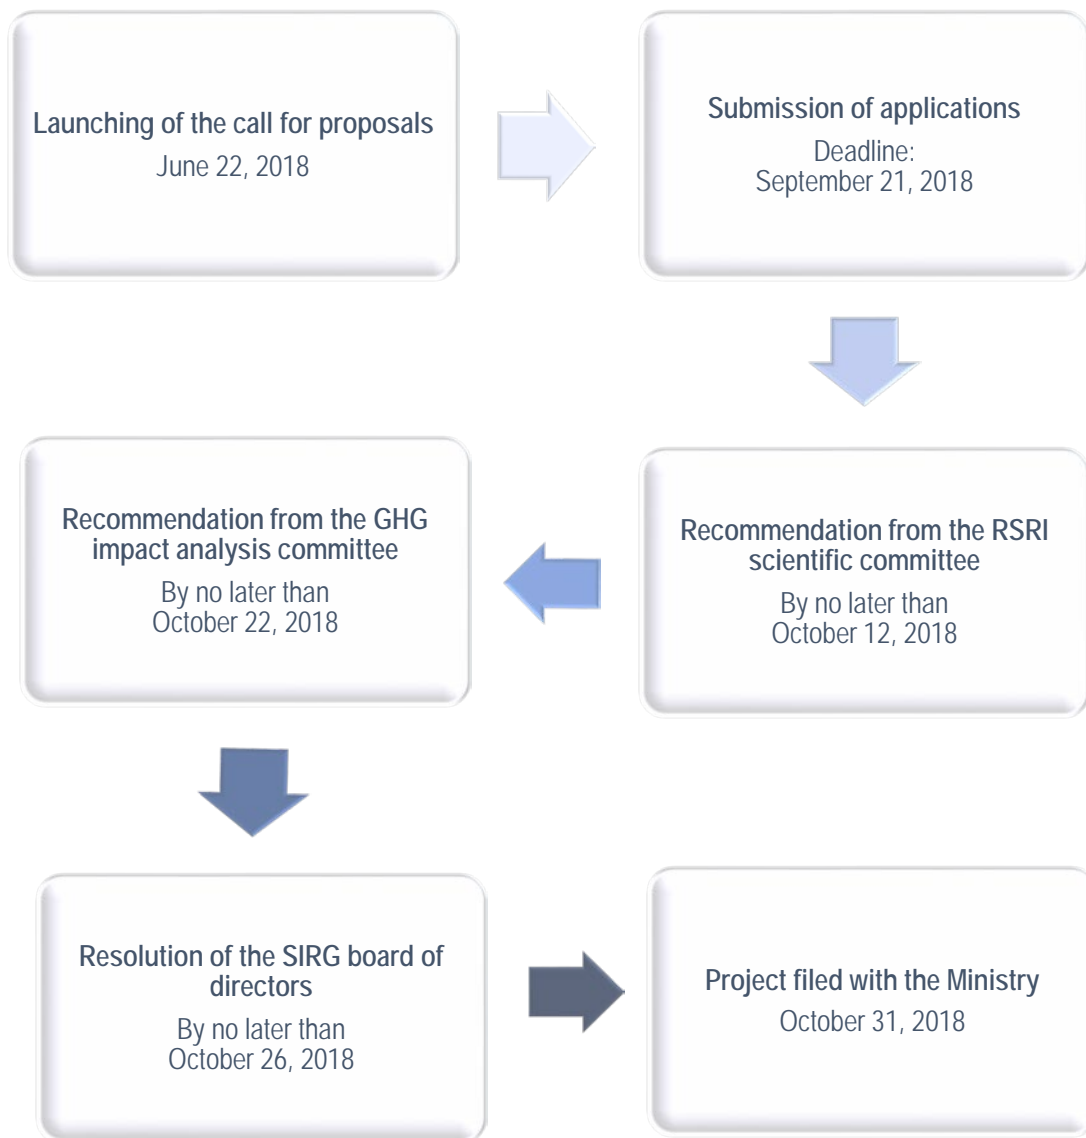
Launching of the call for proposals
June 22, 2018

Submission of applications
Deadline:
September 21, 2018

Recommendation from the RSRI scientific committee
By no later than
October 12, 2018

Recommendation from the GHG impact analysis committee
By no later than
October 22, 2018

Resolution of the SIRG board of directors
By no later than
October 26, 2018

Project filed with the Ministry
October 31, 2018